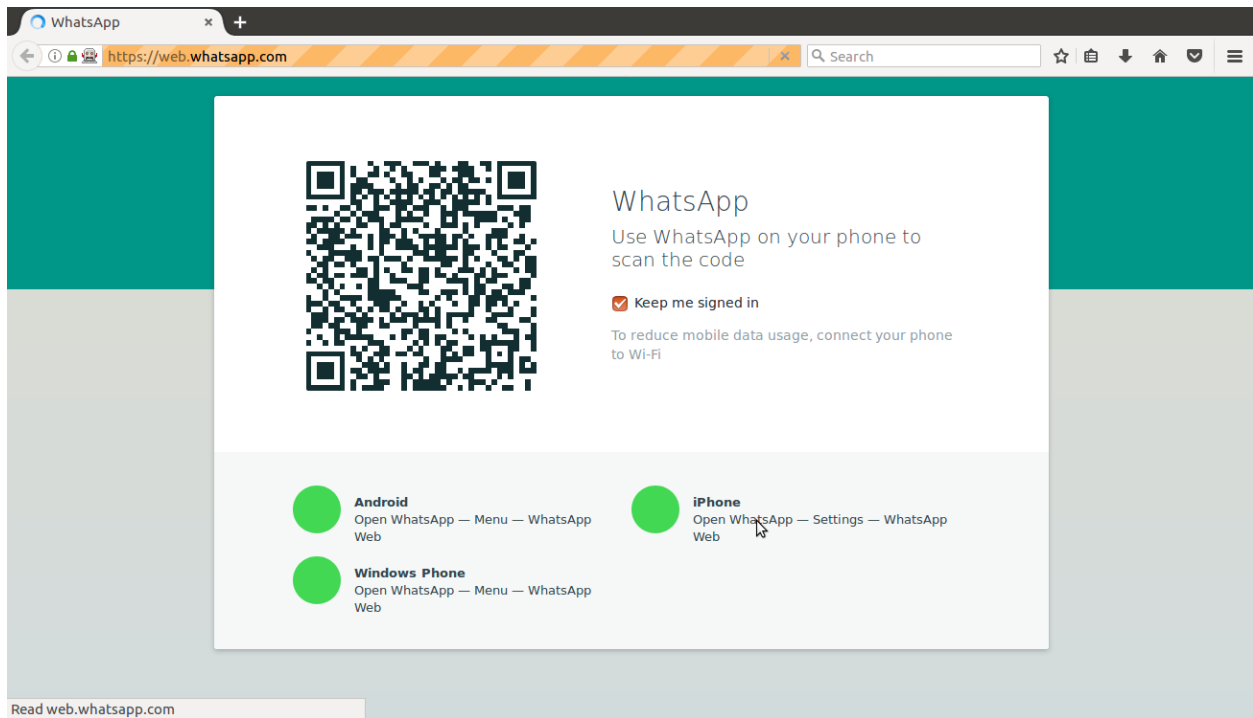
WhatsApp ×

https://web.whatsapp.com

Search

WhatsApp

Use WhatsApp on your phone to scan the code

Keep me signed in

To reduce mobile data usage, connect your phone to Wi-Fi

Android
Open WhatsApp — Menu — WhatsApp Web

iPhone
Open WhatsApp — Settings — WhatsApp Web

Windows Phone
Open WhatsApp — Menu — WhatsApp Web

Read web.whatsapp.com